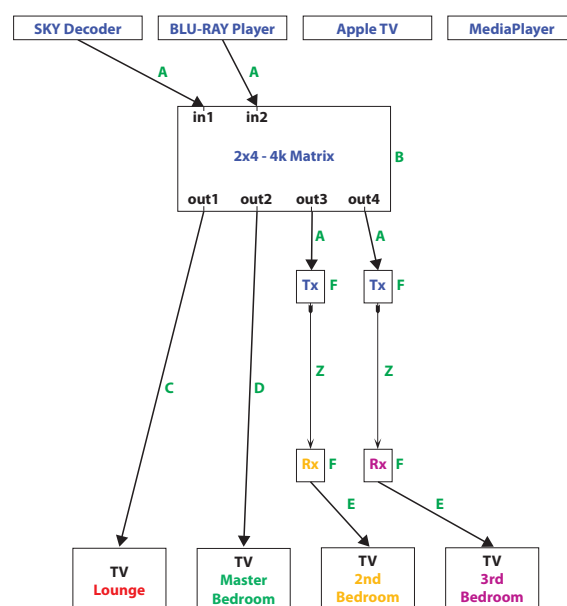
SKY Decoder

BLU-RAY Player

Apple TV

MediaPlayer

A

A

in1

in2

2x4 - 4k Matrix

B

out1

out2

out3

out4

A

A

Tx

F

Tx

F

C

D

Z

Z

Rx

F

Rx

F

E

E

TV
Lounge

TV
Master Bedroom

TV
2nd Bedroom

TV
3rd Bedroom